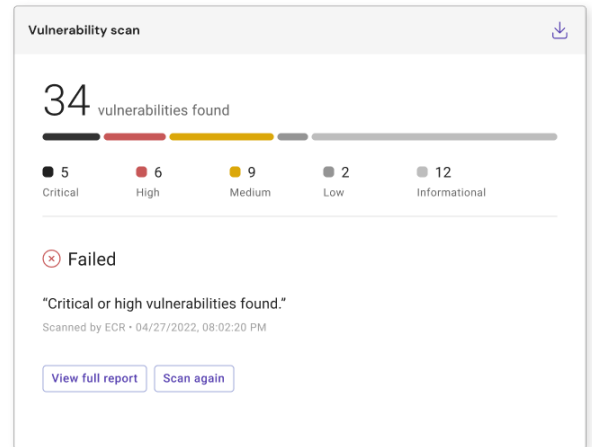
Vulnerability scan

34 vulnerabilities found

5 Critical
6 High
9 Medium
2 Low
12 Informational

Failed

“Critical or high vulnerabilities found.”

Scanned by ECR • 04/27/2022, 08:02:20 PM

View full report
Scan again